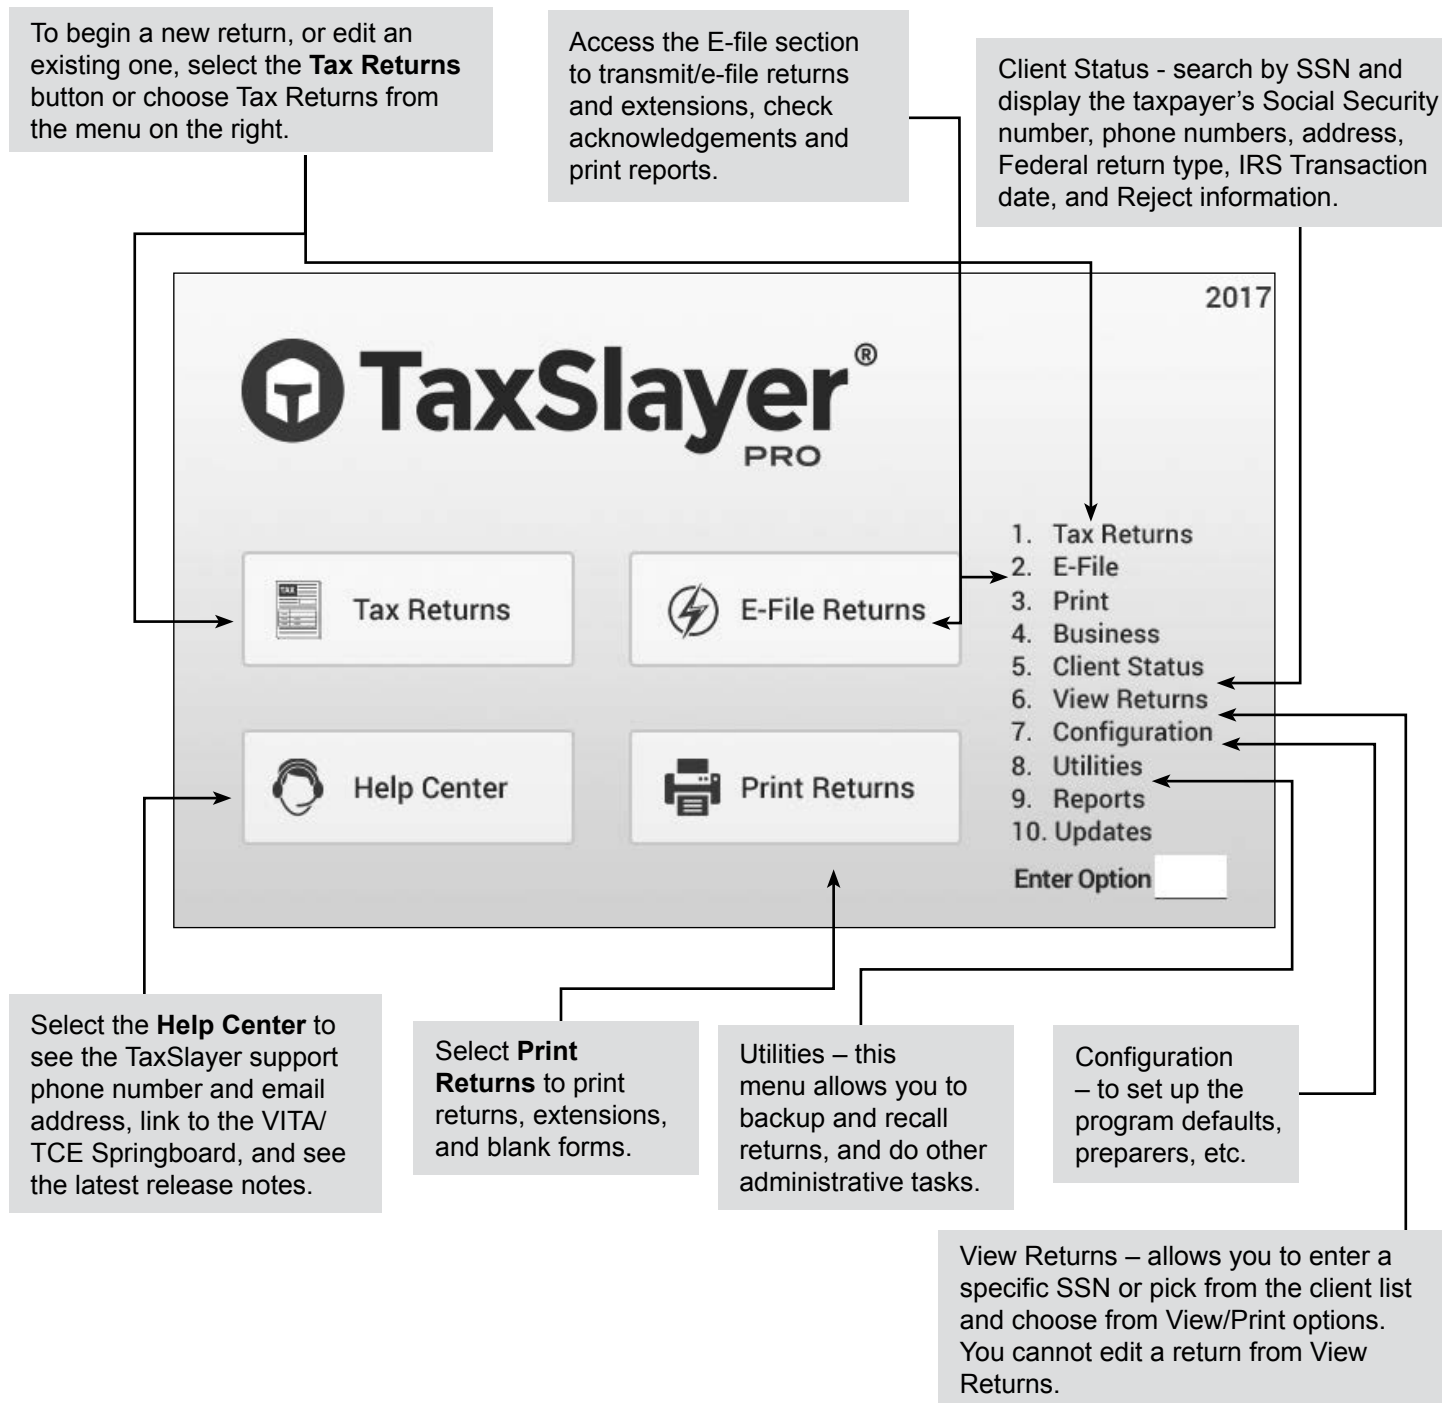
To begin a new return, or edit an existing one, select the **Tax Returns** button or choose Tax Returns from the menu on the right.

Access the E-file section to transmit/e-file returns and extensions, check acknowledgements and print reports.

Client Status - search by SSN and display the taxpayer's Social Security number, phone numbers, address, Federal return type, IRS Transaction date, and Reject information.

2017

TaxSlayer®
PRO

TAX

Tax Returns

E-File Returns

Help Center

Print Returns

1. Tax Returns
2. E-File
3. Print
4. Business
5. Client Status
6. View Returns
7. Configuration
8. Utilities
9. Reports
10. Updates

Enter Option

Select the **Help Center** to see the TaxSlayer support phone number and email address, link to the VITA/ TCE Springboard, and see the latest release notes.

Select **Print Returns** to print returns, extensions, and blank forms.

Utilities – this menu allows you to backup and recall returns, and do other administrative tasks.

Configuration – to set up the program defaults, preparers, etc.

View Returns – allows you to enter a specific SSN or pick from the client list and choose from View/Print options. You cannot edit a return from View Returns.